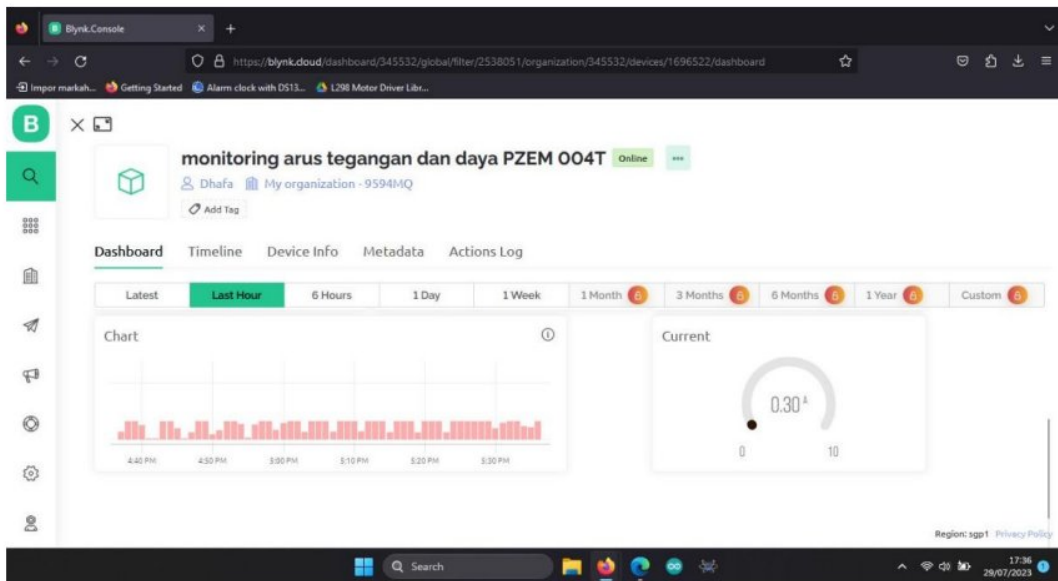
Blynk.Console

https://blynk.cloud/dashboard/345532/global/filter/2538051/organization/345532/devices/1696522/dashboard

Impor markah... Getting Started Alarm clock with DS13... L298 Motor Driver Libr...

B

monitoring arus tegangan dan daya PZEM 004T Online

Dhafa My organization - 9594MQ

Add Tag

Dashboard Timeline Device Info Metadata Actions Log

| Latest | Last Hour | 6 Hours | 1 Day | 1 Week | 1 Month | 3 Months | 6 Months | 1 Year | Custom |
|---|---|---|---|---|---|---|---|---|---|

Chart

4:40 PM 4:50 PM 5:00 PM 5:10 PM 5:20 PM 5:30 PM

Current

0.30A

0 10

Region: sgp1 Privacy Policy

Search

17:36
29/07/2023